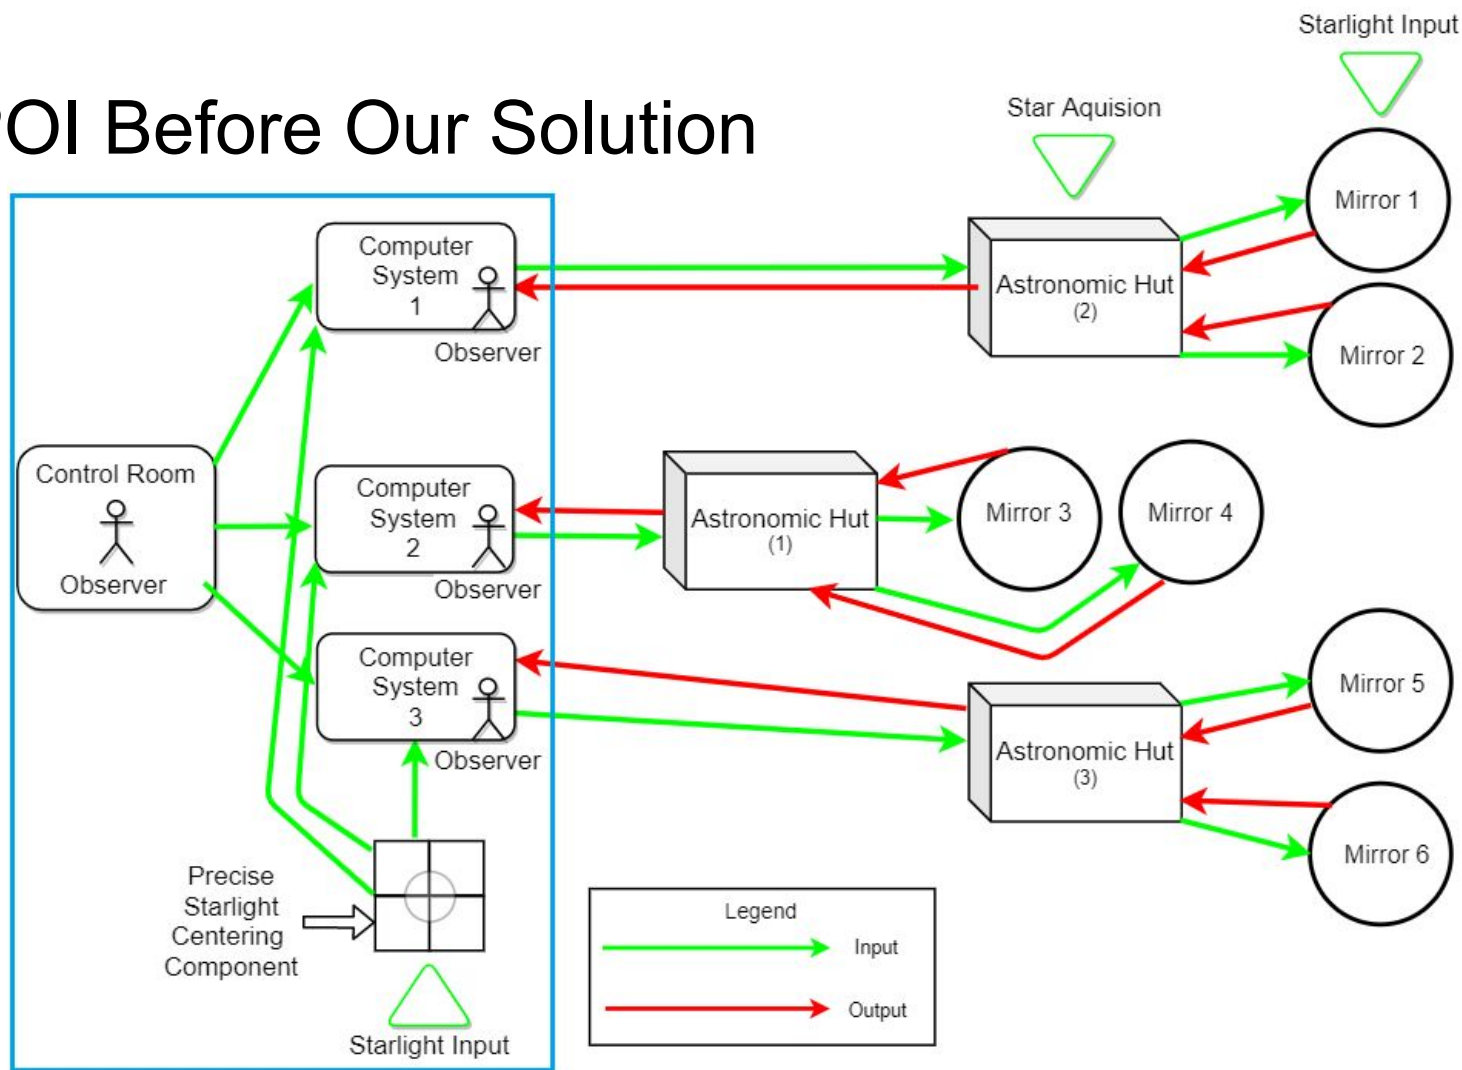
OI Before Our Solution

Starlight Input

Star Aquision

Computer System 1

Observer

Astronomic Hut (2)

Mirror 1

Mirror 2

Control Room

Observer

Computer System 2

Observer

Astronomic Hut (1)

Mirror 3

Mirror 4

Computer System 3

Observer

Astronomic Hut (3)

Mirror 5

Mirror 6

Precise Starlight Centering Component

Starlight Input

Legend

Input

Output